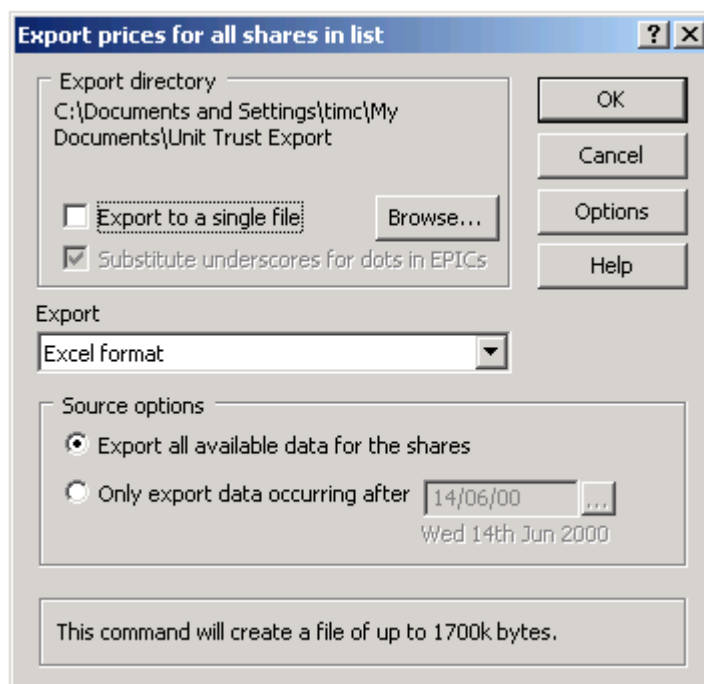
Export prices for all shares in list

?

Export directory

C:\Documents and Settings\timc\My Documents\Unit Trust Export

Export to a single file

Browse...

Substitute underscores for dots in EPICs

OK

Cancel

Options

Help

Export

Excel format

Source options

Export all available data for the shares

Only export data occurring after

14/06/00

...

Wed 14th Jun 2000

This command will create a file of up to 1700k bytes.